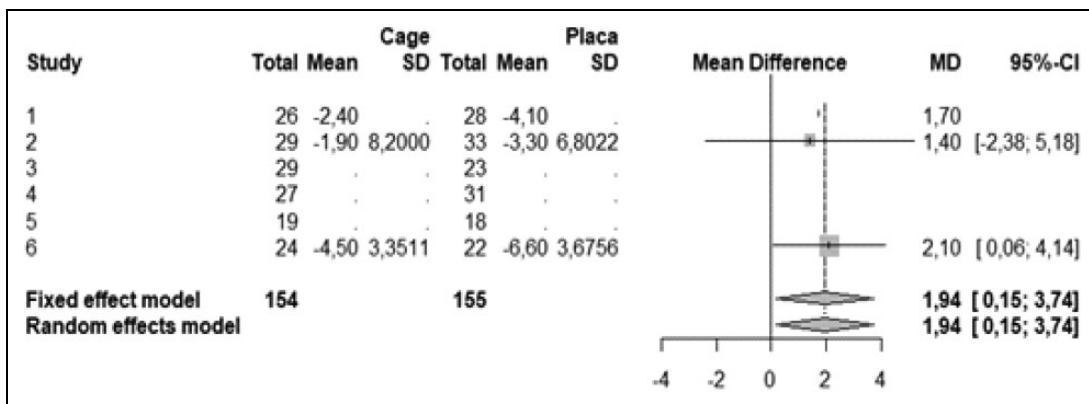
| Study | Cage Total | Mean | SD | Placa Total | Mean | SD | Mean Difference | MD | 95%-CI |
|---|---|---|---|---|---|---|---|---|---|
| 1 | 26 | -2,40 | . | 28 | -4,10 | . | | 1,70 | |
| 2 | 29 | -1,90 | 8,2000 | 33 | -3,30 | 6,8022 | | 1,40 | [-2,38; 5,18] |
| 3 | 29 | . | . | 23 | . | . | | | |
| 4 | 27 | . | . | 31 | . | . | | | |
| 5 | 19 | . | . | 18 | . | . | | | |
| 6 | 24 | -4,50 | 3,3511 | 22 | -6,60 | 3,6756 | | 2,10 | [0,06; 4,14] |
| **Fixed effect model** | **154** | | | **155** | | | | **1,94** | **[0,15; 3,74]** |
| **Random effects model** | | | | | | | | **1,94** | **[0,15; 3,74]** |

-4 -2 0 2 4